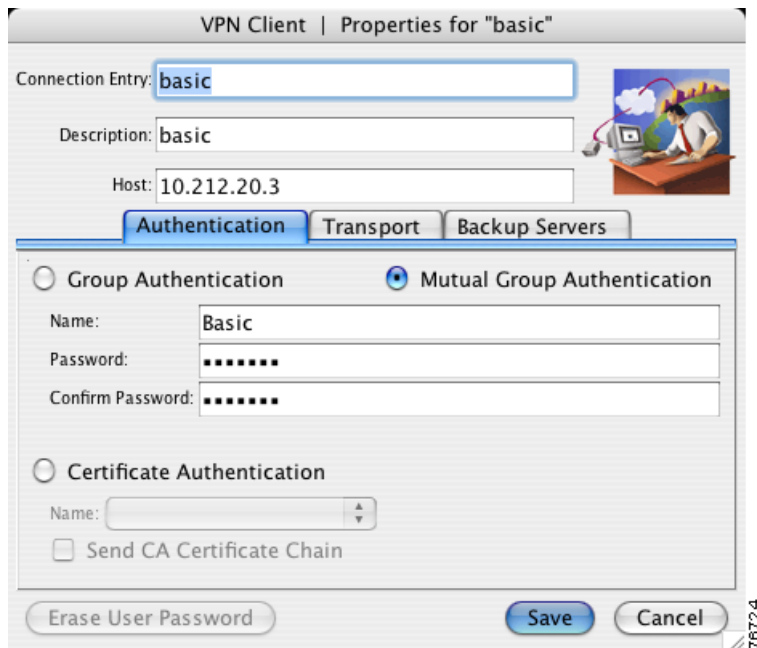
VPN Client | Properties for "basic"

Connection Entry: basic

Description: basic

Host: 10.212.20.3

Authentication | Transport | Backup Servers

Group Authentication

Mutual Group Authentication

Name: Basic

Password: •••••••

Confirm Password: •••••••

Certificate Authentication

Name:

Send CA Certificate Chain

Erase User Password

Save

Cancel

76724